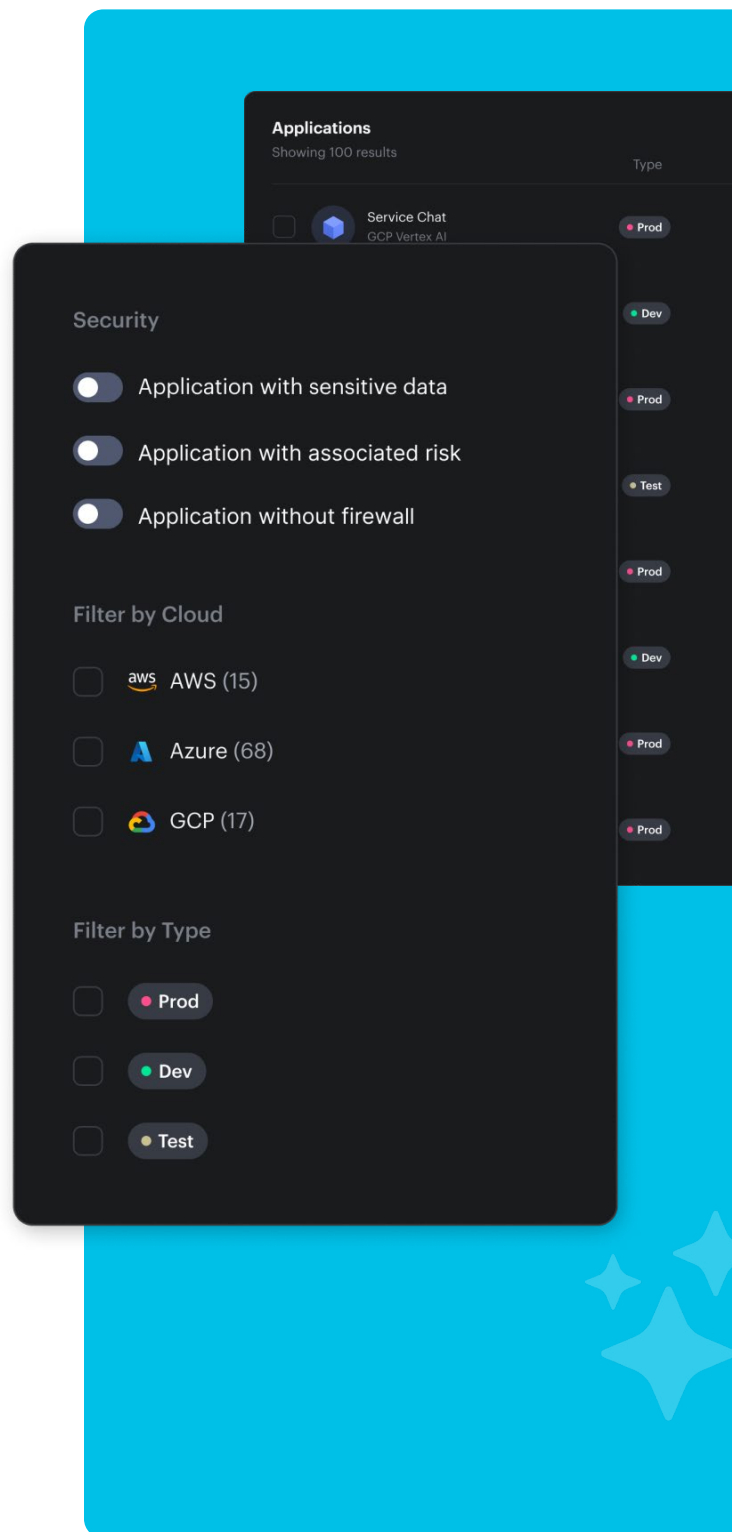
Applications
Showing 100 results

Type

Service Chat
GCP Vertex AI

Prod
Dev
Prod
Test
Prod
Dev
Prod
Prod

Security

Application with sensitive data

Application with associated risk

Application without firewall

Filter by Cloud

aws AWS (15)

Azure (68)

GCP (17)

Filter by Type

Prod

Dev

Test